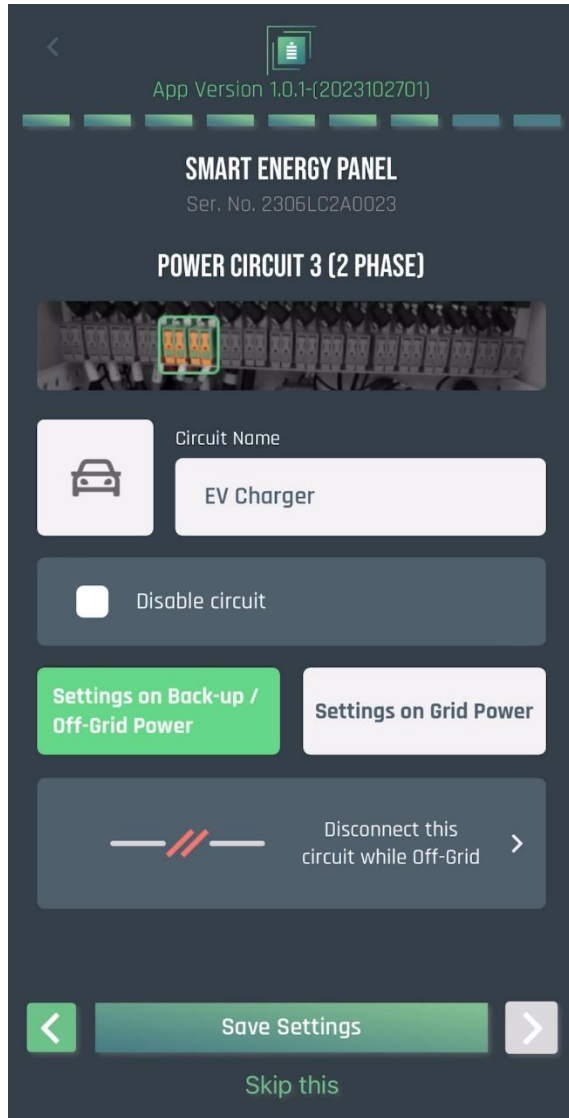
App Version 1.0.1-(2023102701)

SMART ENERGY PANEL
Ser. No. 2306LC2A0023

POWER CIRCUIT 3 (2 PHASE)

Circuit Name
EV Charger

Disable circuit

Settings on Back-up / Off-Grid Power

Settings on Grid Power

Disconnect this circuit while Off-Grid

Save Settings

Skip this